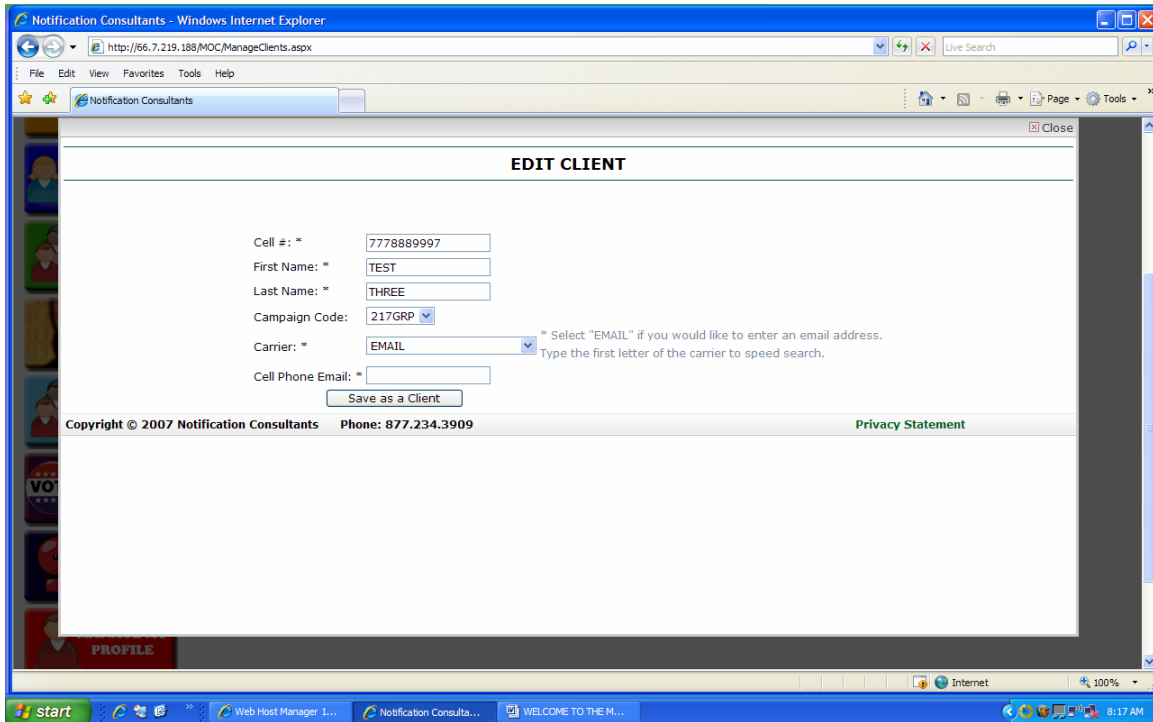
Notification Consultants - Windows Internet Explorer

http://66.7.219.188/MOC/ManageClients.aspx

Live Search

File Edit View Favorites Tools Help

Notification Consultants

Page ▾ Tools ▾

Close

EDIT CLIENT

Cell #: * 7778889997

First Name: * TEST

Last Name: * THREE

Campaign Code: 217GRP

Carrier: * EMAIL

* Select "EMAIL" if you would like to enter an email address.
Type the first letter of the carrier to speed search.

Cell Phone Email: *

Save as a Client

Copyright © 2007 Notification Consultants Phone: 877.234.3909

Privacy Statement

VOT

PROFILE

Internet

100%

start

Web Host Manager 1...

Notification Consulta...

WELCOME TO THE M...

8:17 AM